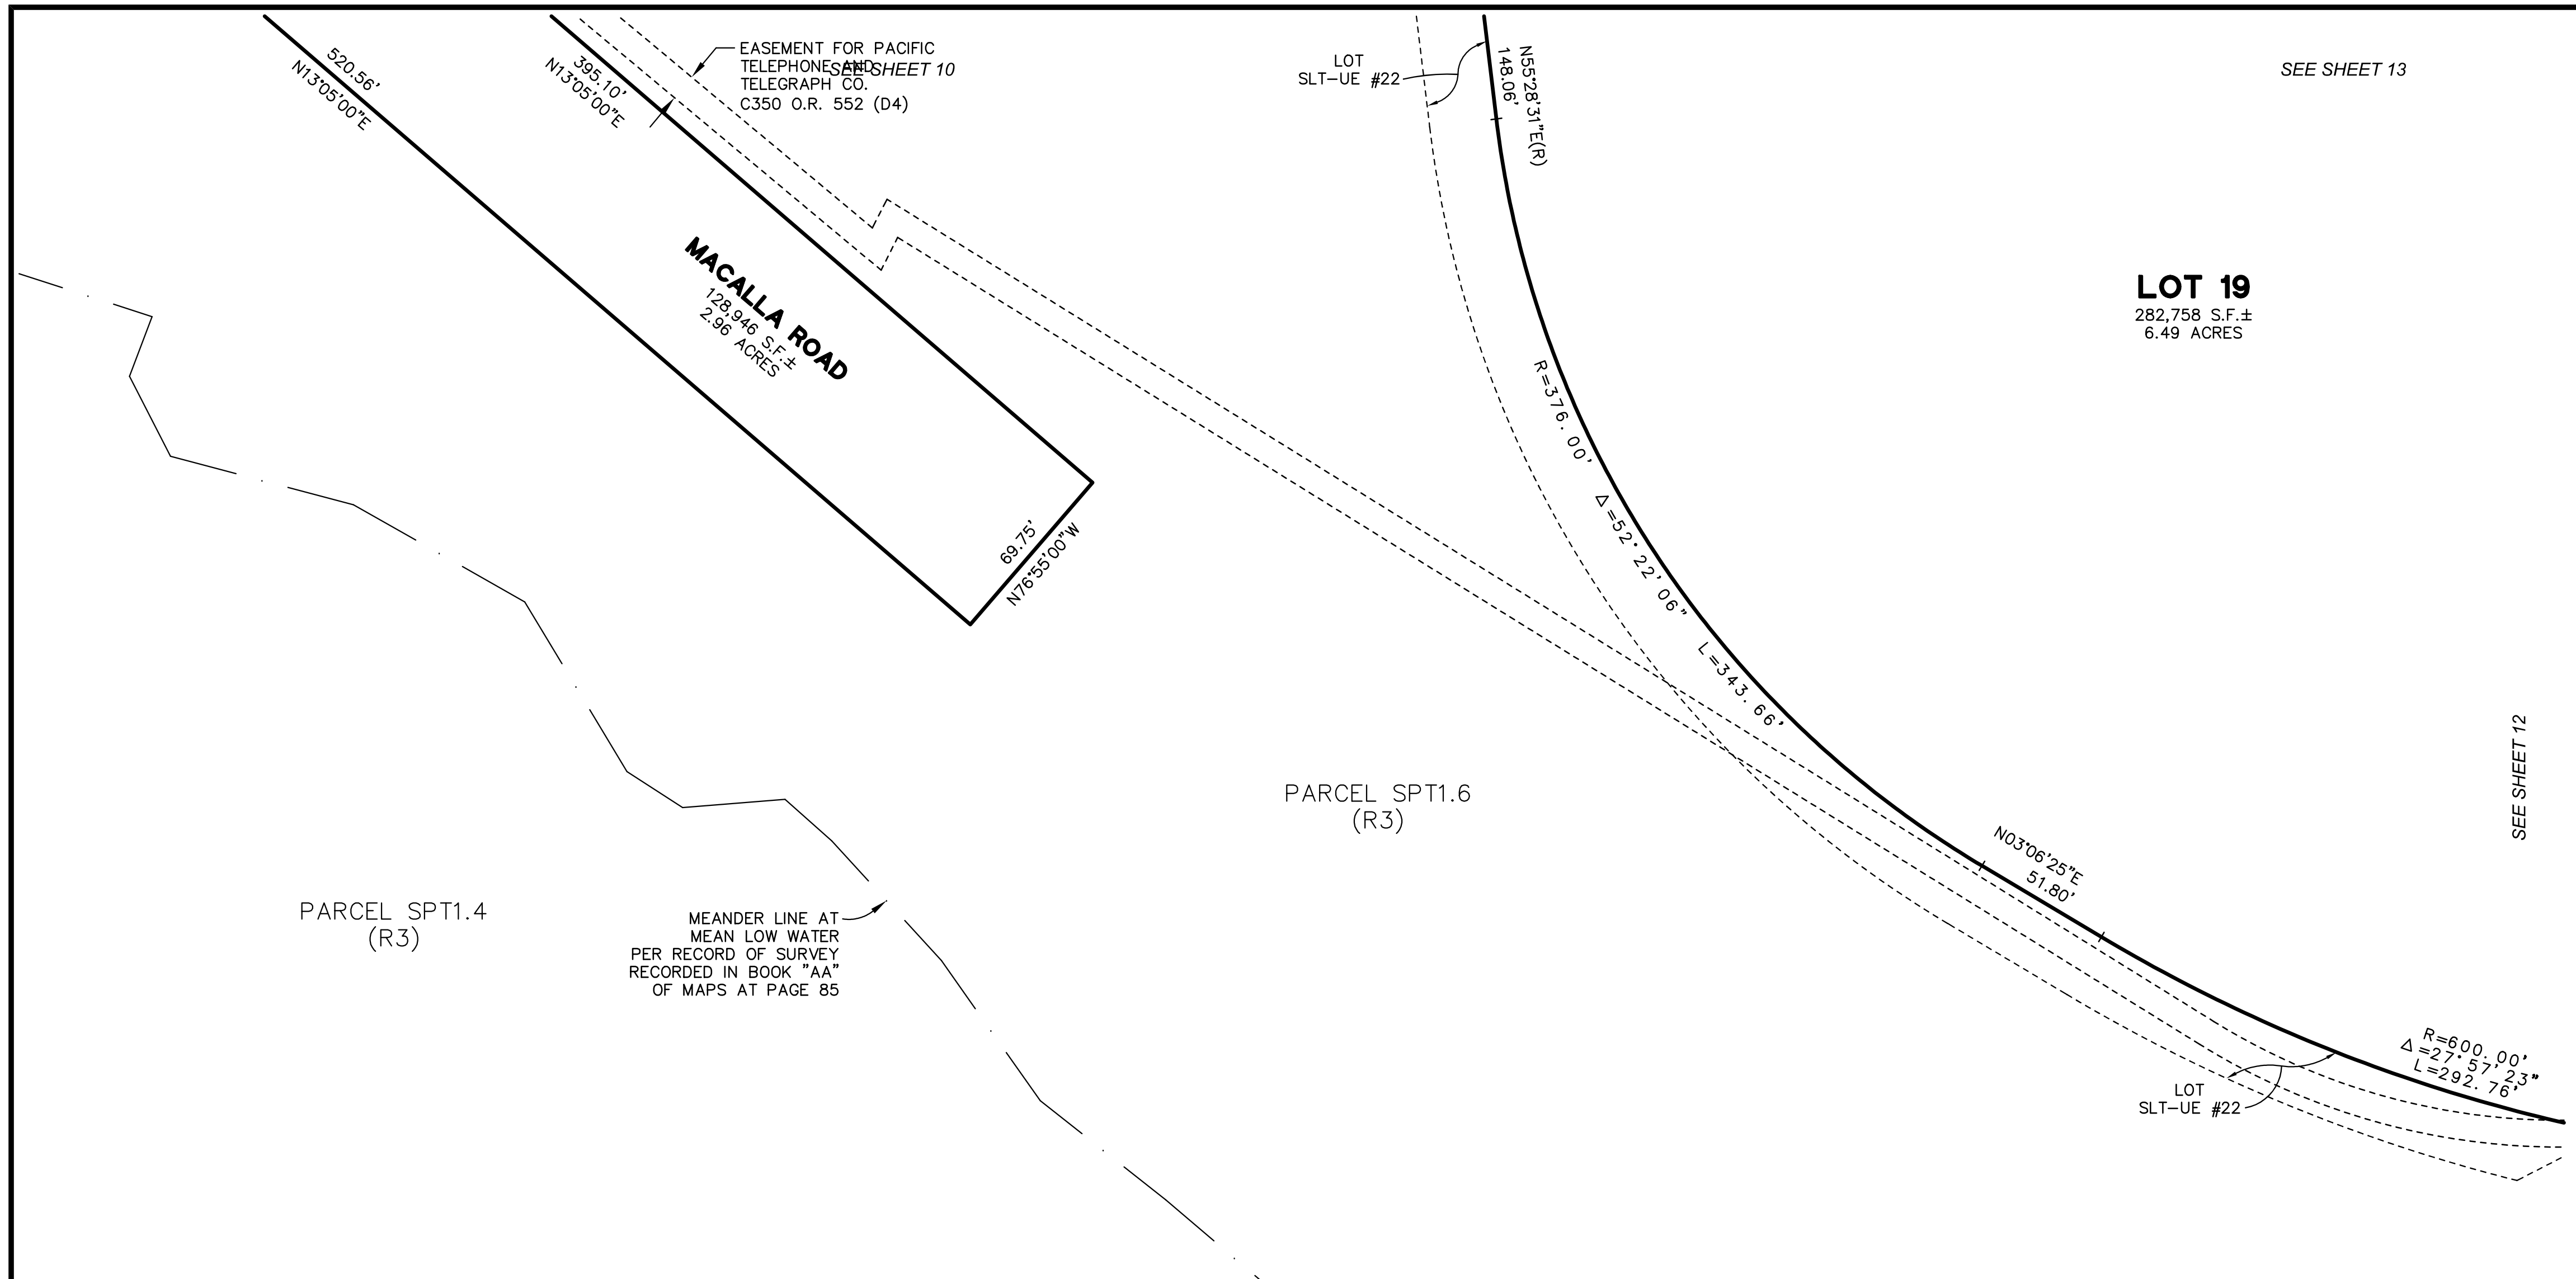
520.56'
N13°05'00"E

395.10'
N13°05'00"E

EASEMENT FOR PACIFIC TELEPHONE AND TELEGRAPH CO. C350 O.R. 552 (D4)

SEE SHEET 10

LOT SLT-UE #22

N55°28'31"E(R)
148.06'

SEE SHEET 13

MACALLA ROAD
128,946 S.F.±
2.96 ACRES

LOT 19
282,758 S.F.±
6.49 ACRES

R=376.00'
Δ=52°22'06"
L=343.66'

69.75'
N76°55'00"W

SEE SHEET 12

PARCEL SPT1.6
(R3)

N03°06'25"E
51.80'

PARCEL SPT1.4
(R3)

MEANDER LINE AT MEAN LOW WATER PER RECORD OF SURVEY RECORDED IN BOOK "AA" OF MAPS AT PAGE 85

R=600.00'
Δ=27°57'23"
L=292.76'

LOT SLT-UE #22